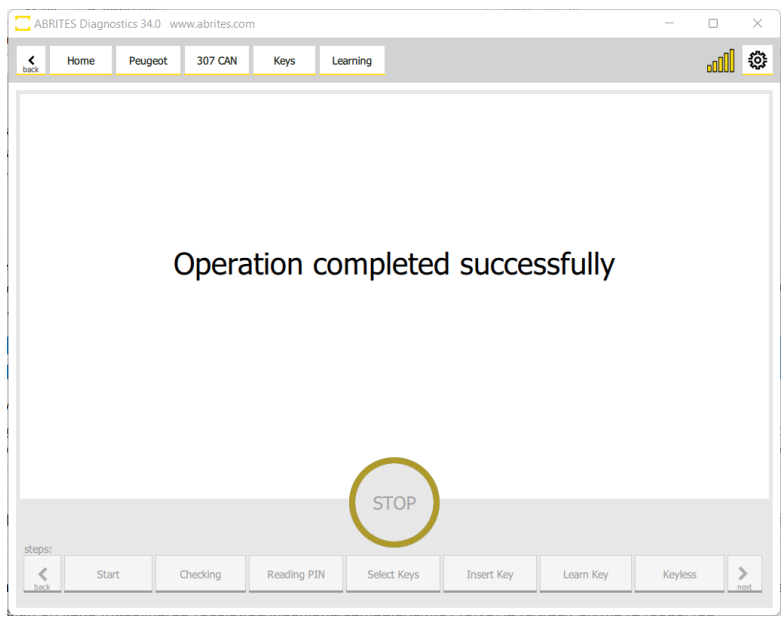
ABRITES Diagnostics 34.0 www.abrites.com

back Home Peugeot 307 CAN Keys Learning

Operation completed successfully

STOP

steps:

back Start Checking Reading PIN Select Keys Insert Key Learn Key Keyless next